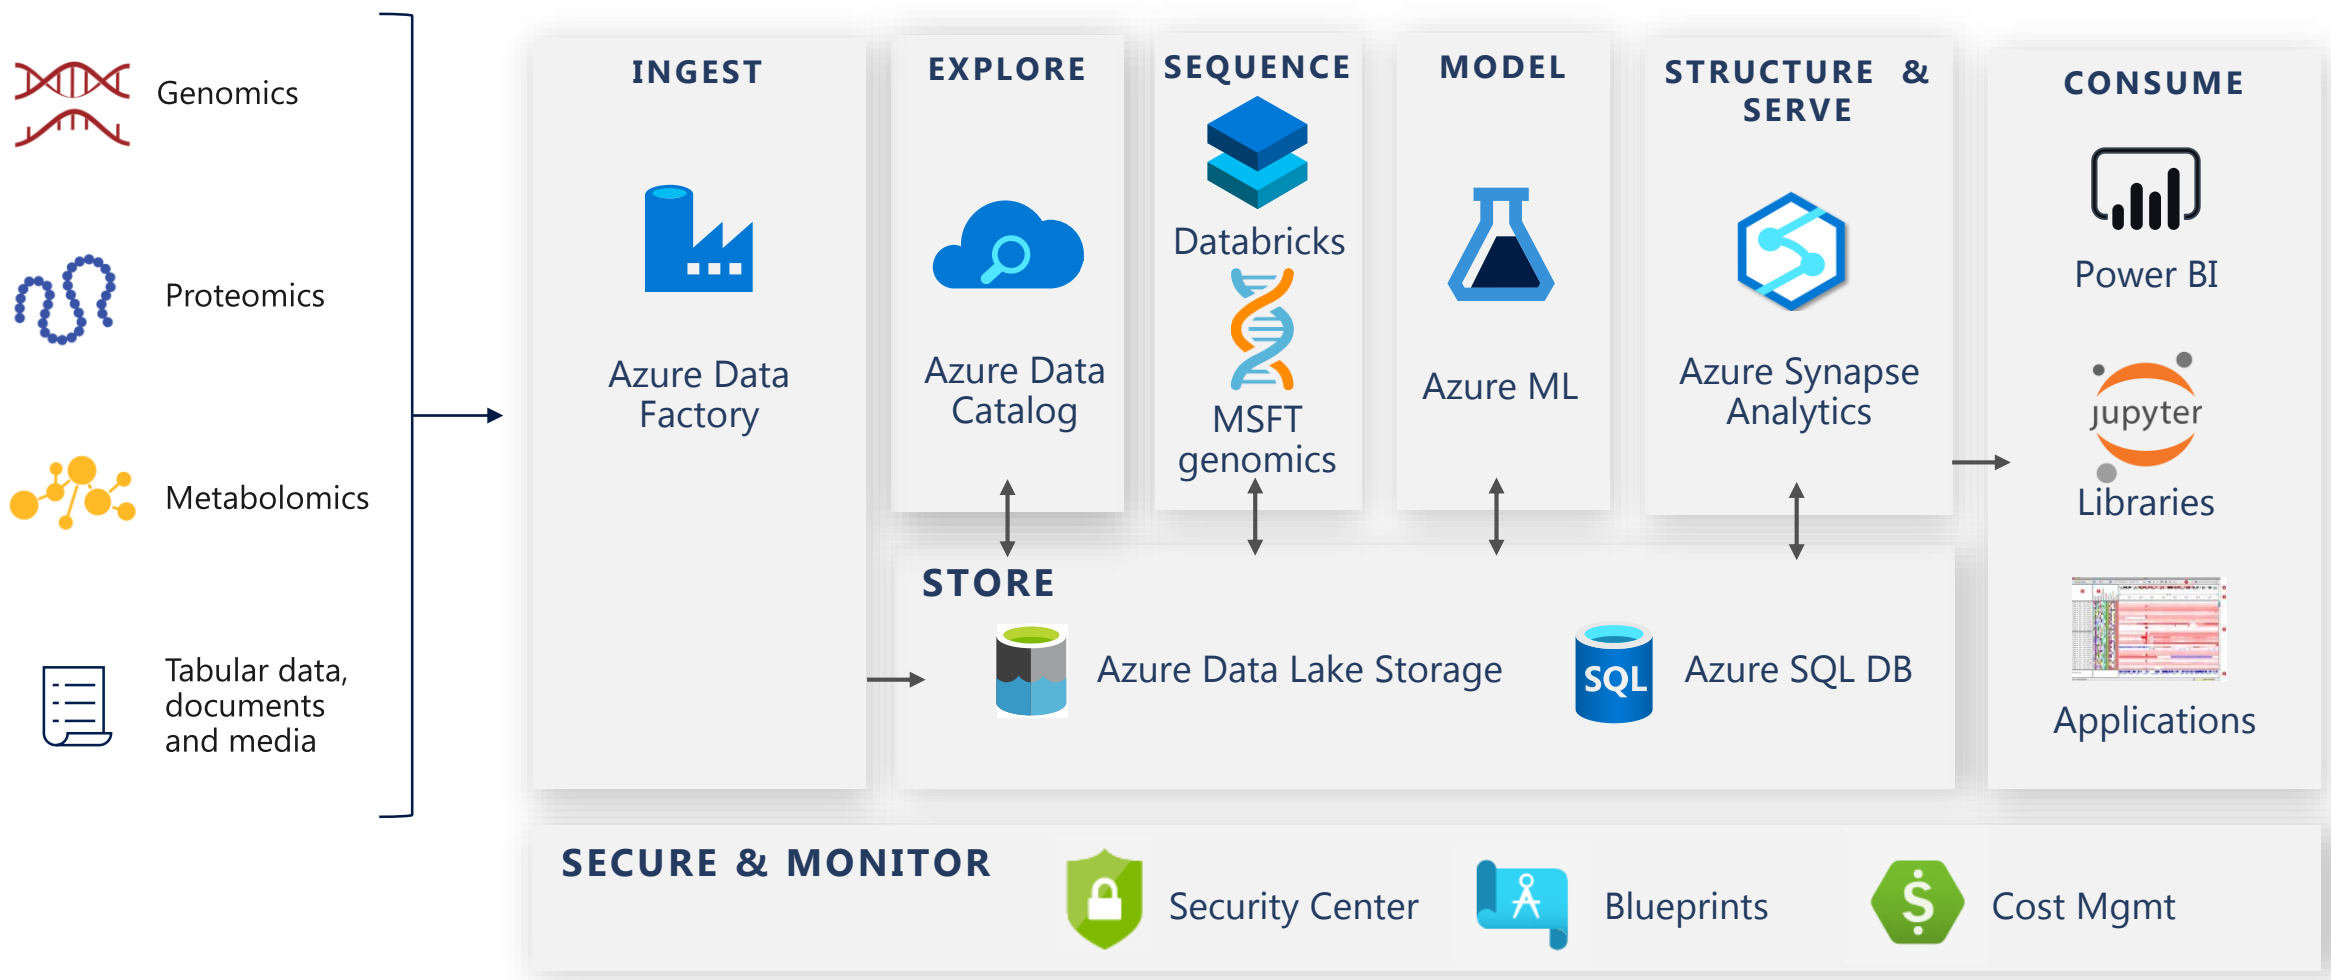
Genomics

Proteomics

Metabolomics

Tabular data, documents and media

INGEST

Azure Data Factory

EXPLORE

Azure Data Catalog

SEQUENCE

Databricks

MSFT genomics

MODEL

Azure ML

STRUCTURE & SERVE

Azure Synapse Analytics

CONSUME

Power BI

jupyter

Libraries

Applications

STORE

Azure Data Lake Storage

SQL

Azure SQL DB

SECURE & MONITOR

Security Center

Blueprints

Cost Mgmt